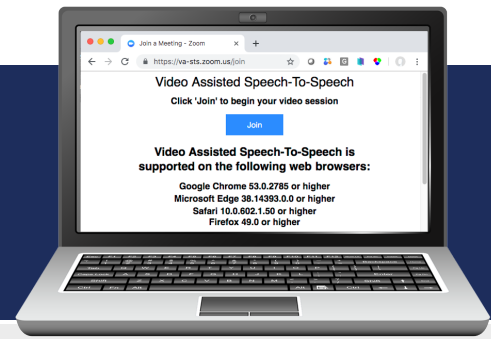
Join a Meeting - Zoom

https://va-sts.zoom.us/join

Video Assisted Speech-To-Speech

Click 'Join' to begin your video session

Join

Video Assisted Speech-To-Speech is supported on the following web browsers:

Google Chrome 53.0.2785 or higher
Microsoft Edge 38.14393.0.0 or higher
Safari 10.0.602.1.50 or higher
Firefox 49.0 or higher